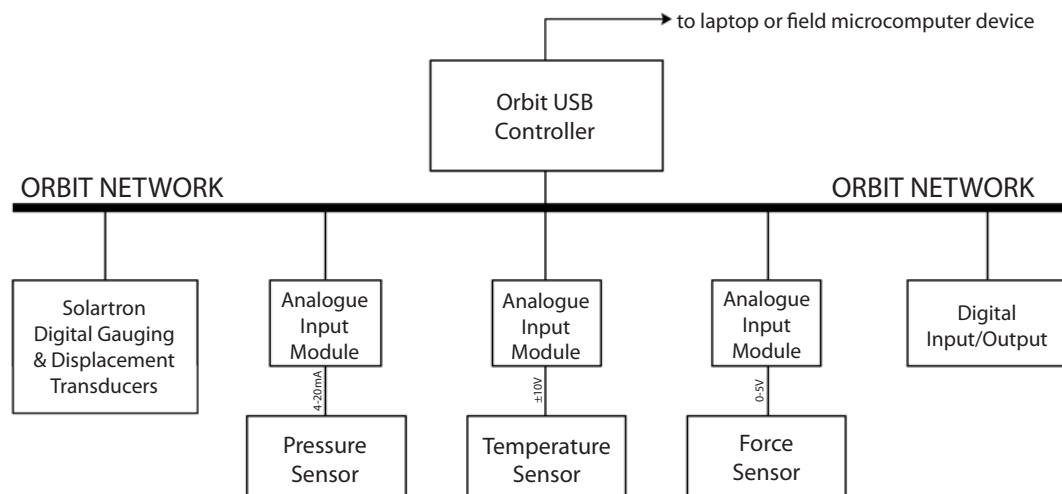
to laptop or field microcomputer device

Orbit USB Controller

ORBIT NETWORK

ORBIT NETWORK

Solartron Digital Gauging & Displacement Transducers

Analogue Input Module

4-20mA

Pressure Sensor

Analogue Input Module

±10V

Temperature Sensor

Analogue Input Module

0-5V

Force Sensor

Digital Input/Output